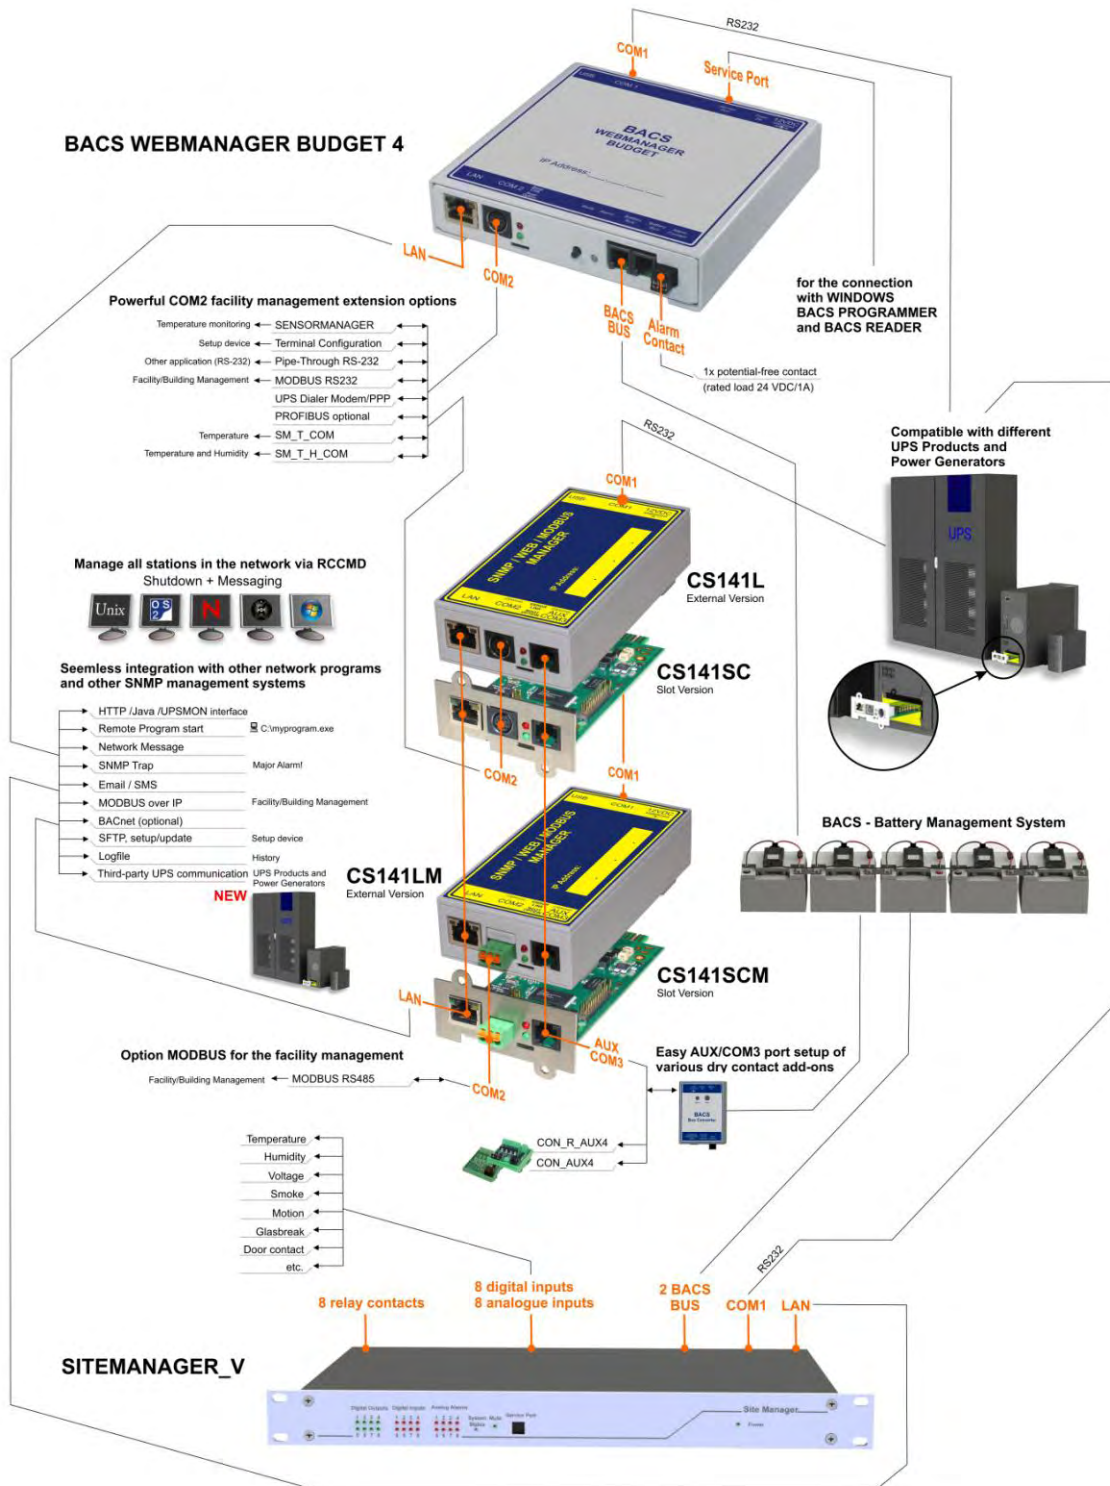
RS232
COM1
Service Port
BACS WEBMANAGER BUDGET 4
BACS WEBMANAGER BUDGET
IP Address:
LAN
COM2
BACS BUS
Alarm Contact
for the connection with WINDOWS BACS PROGRAMMER and BACS READER
1x potential-free contact (rated load 24 VDC/1A)
Powerful COM2 facility management extension options
Temperature monitoring SENSORMANAGER
Setup device Terminal Configuration
Other application (RS-232) Pipe-Through RS-232
Facility/Building Management MODBUS RS232
UPS Dialer Modem/PPP
PROFIBUS optional
Temperature SM_T_COM
Temperature and Humidity SM_T_H_COM
RS232
COM1
Compatible with different UPS Products and Power Generators
UPS
SNMP / WEB / MODBUS MANAGER
CS141L
External Version
Manage all stations in the network via RCCMD
Shutdown + Messaging
Unix
CS141SC
Slot Version
Seemless integration with other network programs and other SNMP management systems
HTTP /Java /UPSMON interface
Remote Program start C:\myprogram.exe
Network Message
SNMP Trap Major Alarm!
Email / SMS
MODBUS over IP Facility/Building Management
BACnet (optional)
SFTP, setup/update Setup device
Logfile History
Third-party UPS communication UPS Products and Power Generators
COM2
COM1
BACS - Battery Management System
CS141LM
External Version
NEW
SNMP / WEB / MODBUS MANAGER
CS141SCM
Slot Version
LAN
AUX COM3
Option MODBUS for the facility management
Facility/Building Management MODBUS RS485
COM2
Easy AUX/COM3 port setup of various dry contact add-ons
CON_R_AUX4
CON_AUX4
Temperature
Humidity
Voltage
Smoke
Motion
Glasbreak
Door contact
etc.
RS232
8 relay contacts
8 digital inputs 8 analogue inputs
2 BACS BUS
COM1
LAN
SITEMANAGER_V
Site Manager